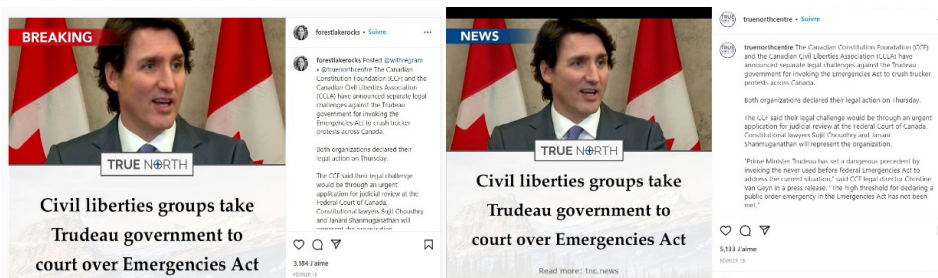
BREAKING

TRUE NORTH

Civil liberties groups take Trudeau government to court over Emergencies Act

forestlakerocks • Suivre

forestlakerocks Posted @withregram • @truenorthcentre The Canadian Constitution Foundation (CCF) and the Canadian Civil Liberties Association (CCLA) have announced separate legal challenges against the Trudeau government for invoking the Emergencies Act to crush trucker protests across Canada.

Both organizations declared their legal action on Thursday.

The CCF said their legal challenge would be through an urgent application for judicial review at the Federal Court of Canada. Constitutional lawyers Sujit Choudhry and Janani Shanmuganathan will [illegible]

3,384 J'aime

FÉVRIER 18

NEWS

TRUE NORTH

Civil liberties groups take Trudeau government to court over Emergencies Act

Read more: tnc.news

truenorthcentre • Suivre

truenorthcentre The Canadian Constitution Foundation (CCF) and the Canadian Civil Liberties Association (CCLA) have announced separate legal challenges against the Trudeau government for invoking the Emergencies Act to crush trucker protests across Canada.

Both organizations declared their legal action on Thursday.

The CCF said their legal challenge would be through an urgent application for judicial review at the Federal Court of Canada. Constitutional lawyers Sujit Choudhry and Janani Shanmuganathan will represent the organization.

"Prime Minister Trudeau has set a dangerous precedent by invoking the never used before federal Emergencies Act to address the current situation," said CCF legal director Christine Van Geyn in a press release. "The high threshold for declaring a public order emergency in the Emergencies Act has not been met."

5,133 J'aime

FÉVRIER 18